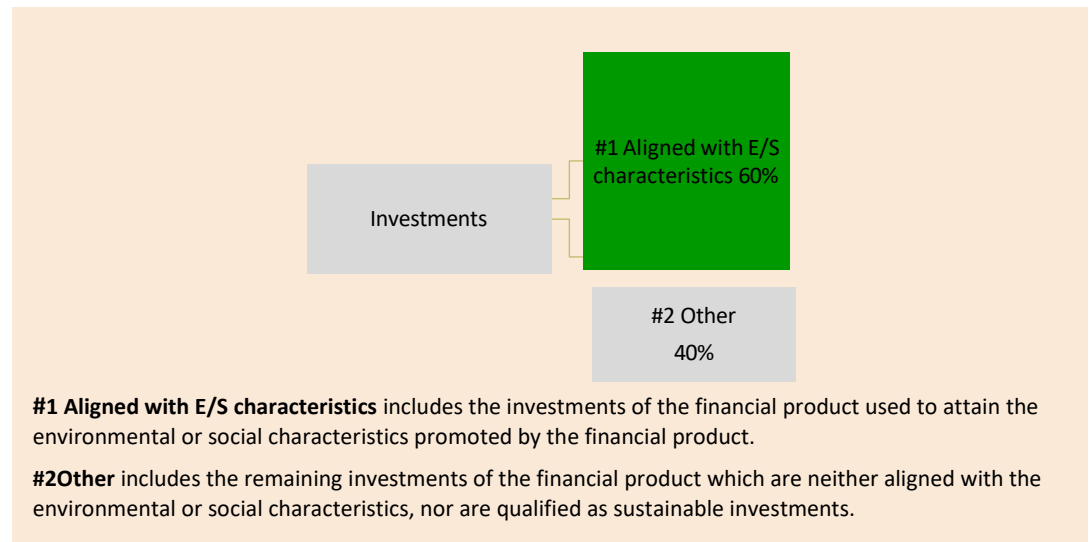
Investments

#1 Aligned with E/S characteristics 60%

#2 Other
40%

**#1 Aligned with E/S characteristics** includes the investments of the financial product used to attain the environmental or social characteristics promoted by the financial product.

**#2Other** includes the remaining investments of the financial product which are neither aligned with the environmental or social characteristics, nor are qualified as sustainable investments.